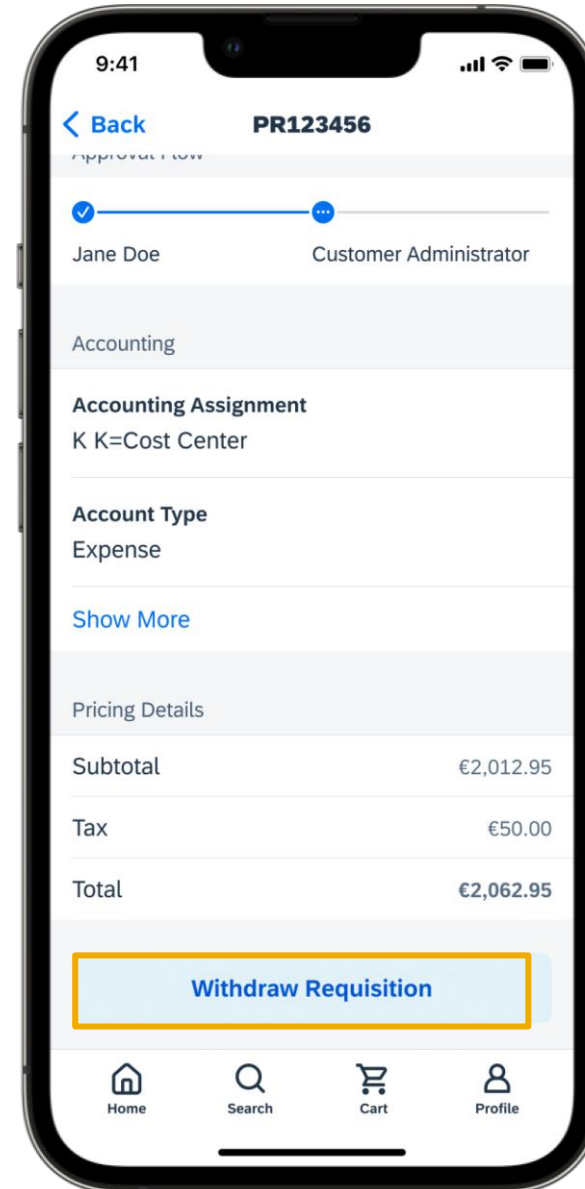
9:41

Back PR123456

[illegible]

Jane Doe Customer Administrator

Accounting

Accounting Assignment
K K=Cost Center

Account Type
Expense

Show More

Pricing Details

| Subtotal | €2,012.95 |
|---|---|
| Tax | €50.00 |
| Total | €2,062.95 |

Withdraw Requisition

Home Search Cart Profile